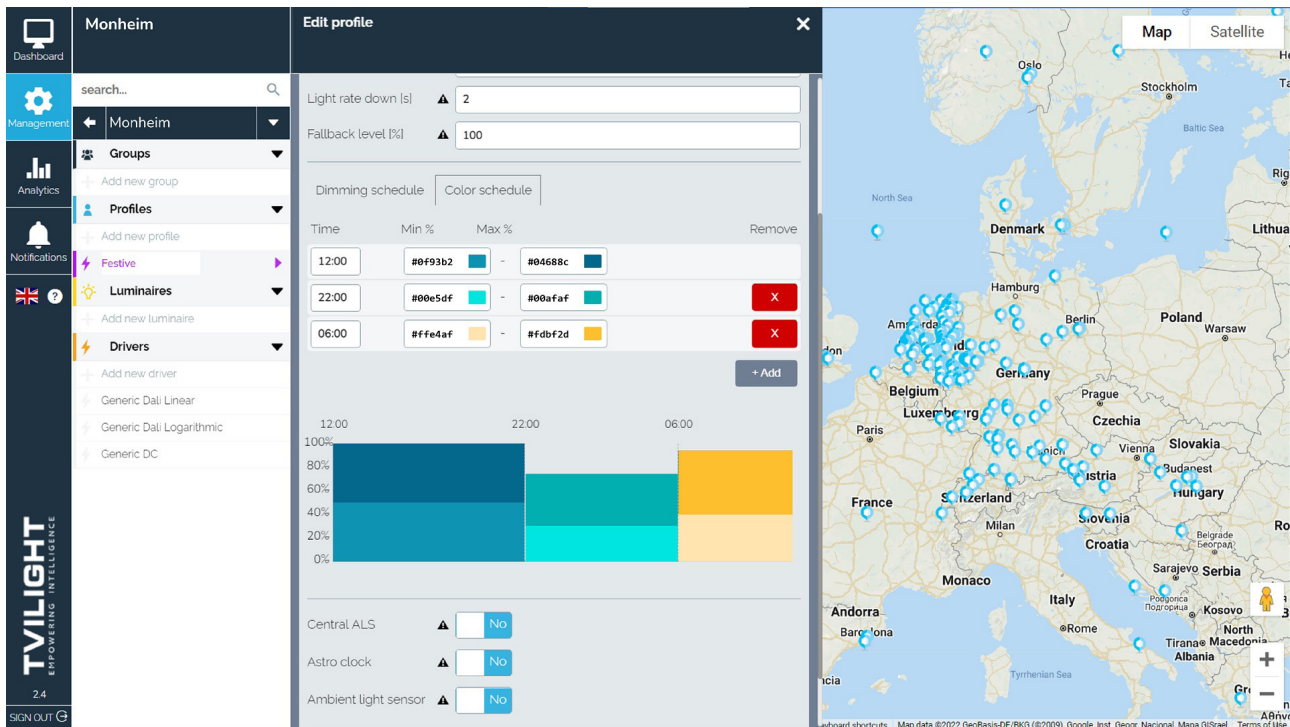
Dashboard

Management

Analytics

Notifications

TVILIGHT
EMPOWERING INTELLIGENCE

2.4

SIGN OUT

Monheim

search...

Monheim

Groups

Add new group

Profiles

Add new profile

Festive

Luminaires

Add new luminaire

Drivers

Add new driver

Generic Dali Linear

Generic Dali Logarithmic

Generic DC

Edit profile

Light rate down [s] 2

Fallback level [%] 100

Dimming schedule | Color schedule

| Time | Min % | | Max % | Remove |
|---|---|---|---|---|
| 12:00 | #0f93b2 | - | #04688c | |
| 22:00 | #00e5df | - | #00afaf | X |
| 06:00 | #ffe4af | - | #fdbf2d | X |

+ Add

12:00 22:00 06:00

100%
80%
60%
40%
20%
0%

Central ALS No

Astro clock No

Ambient light sensor No

Map Satellite

Oslo
Stockholm
Baltic Sea
North Sea
Denmark
Lithua
Hamburg
Amsterdam
Berlin
Poland
Warsaw
Germany
Belgium
Prague
Luxembourg
Czechia
Paris
Slovakia
Vienna
Budapest
Austria
Hungary
France
Switzerland
Milan
Slovenia
Croatia
Belgrade
Sarajevo
Serbia
Monaco
Andorra
Italy
Kosovo
Barcelona
Rome
North Macedonia
Tirana
Albania
Tyrrhenian Sea
Podgorica
Подгорица

Map data ©2022 GeoBasis-DE/BKG (©2009), Google, Inst. Geogr. Nacional, Mapa GISrael Terms of Use